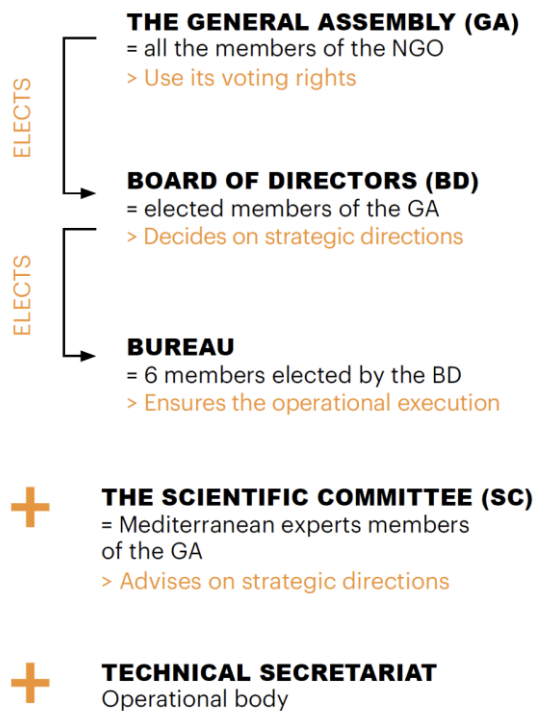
THE GENERAL ASSEMBLY (GA)
= all the members of the NGO
> Use its voting rights

ELECTS

BOARD OF DIRECTORS (BD)
= elected members of the GA
> Decides on strategic directions

ELECTS

BUREAU
= 6 members elected by the BD
> Ensures the operational execution

+

THE SCIENTIFIC COMMITTEE (SC)
= Mediterranean experts members of the GA
> Advises on strategic directions

+

TECHNICAL SECRETARIAT
Operational body